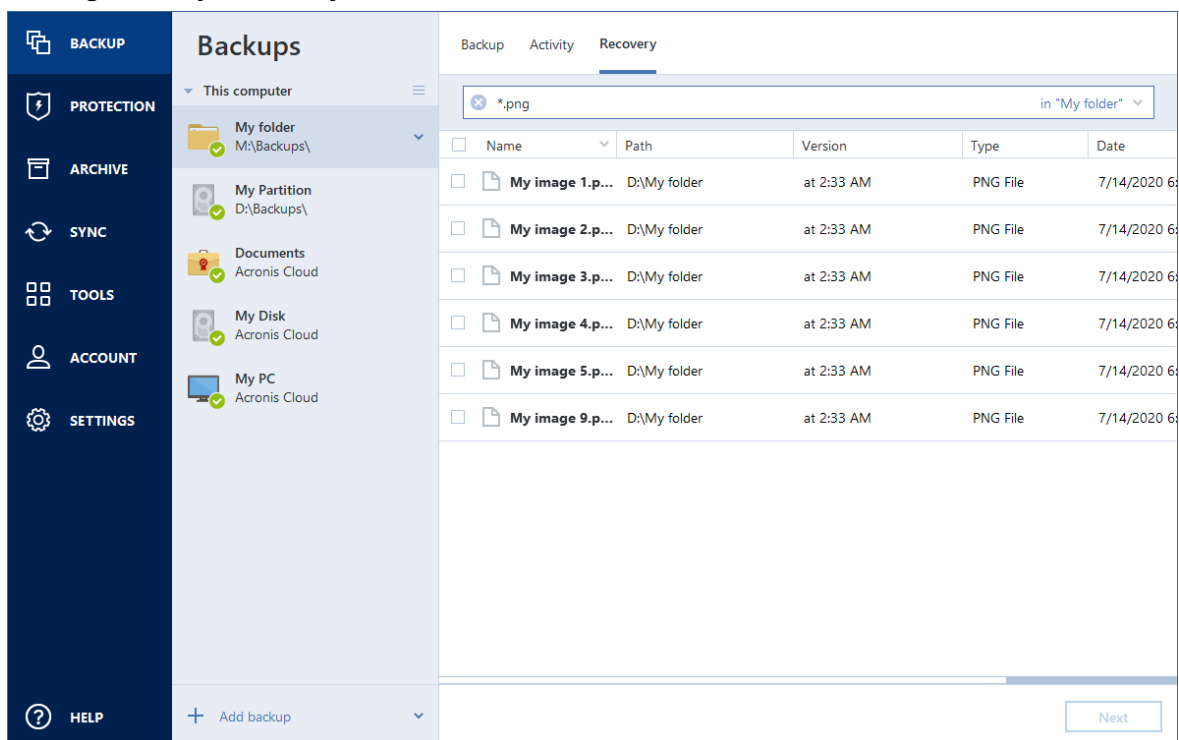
BACKUP
PROTECTION
ARCHIVE
SYNC
TOOLS
ACCOUNT
SETTINGS
HELP

Backups
This computer
My folder
M:\Backups\
My Partition
D:\Backups\
Documents
Acronis Cloud
My Disk
Acronis Cloud
My PC
Acronis Cloud
Add backup

Backup Activity Recovery

*.png in "My folder"

| Name | Path | Version | Type | Date |
|---|---|---|---|---|
| My image 1.p... | D:\My folder | at 2:33 AM | PNG File | 7/14/2020 6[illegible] |
| My image 2.p... | D:\My folder | at 2:33 AM | PNG File | 7/14/2020 6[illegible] |
| My image 3.p... | D:\My folder | at 2:33 AM | PNG File | 7/14/2020 6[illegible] |
| My image 4.p... | D:\My folder | at 2:33 AM | PNG File | 7/14/2020 6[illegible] |
| My image 5.p... | D:\My folder | at 2:33 AM | PNG File | 7/14/2020 6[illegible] |
| My image 9.p... | D:\My folder | at 2:33 AM | PNG File | 7/14/2020 6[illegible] |

Next